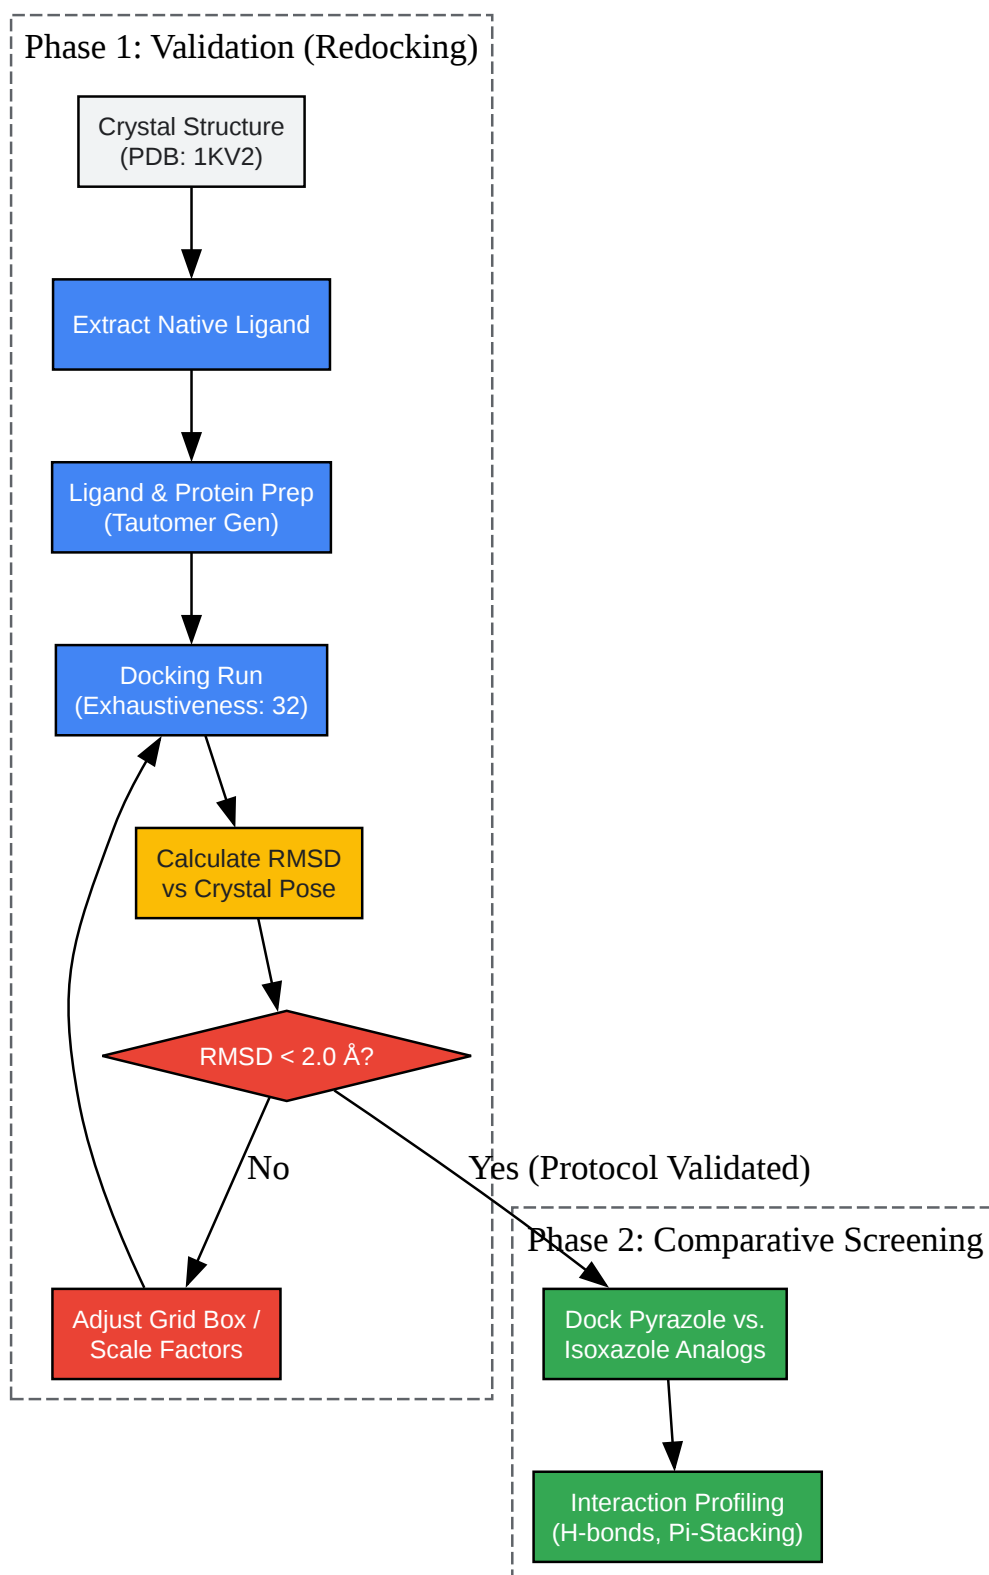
Phase 1: Validation (Redocking)

Crystal Structure (PDB: 1KV2)

Extract Native Ligand

Ligand & Protein Prep (Tautomer Gen)

Docking Run (Exhaustiveness: 32)

Calculate RMSD vs Crystal Pose

RMSD < 2.0 Å?

No

Yes (Protocol Validated)

Adjust Grid Box / Scale Factors

Phase 2: Comparative Screening

Dock Pyrazole vs. Isoxazole Analogs

Interaction Profiling (H-bonds, Pi-Stacking)